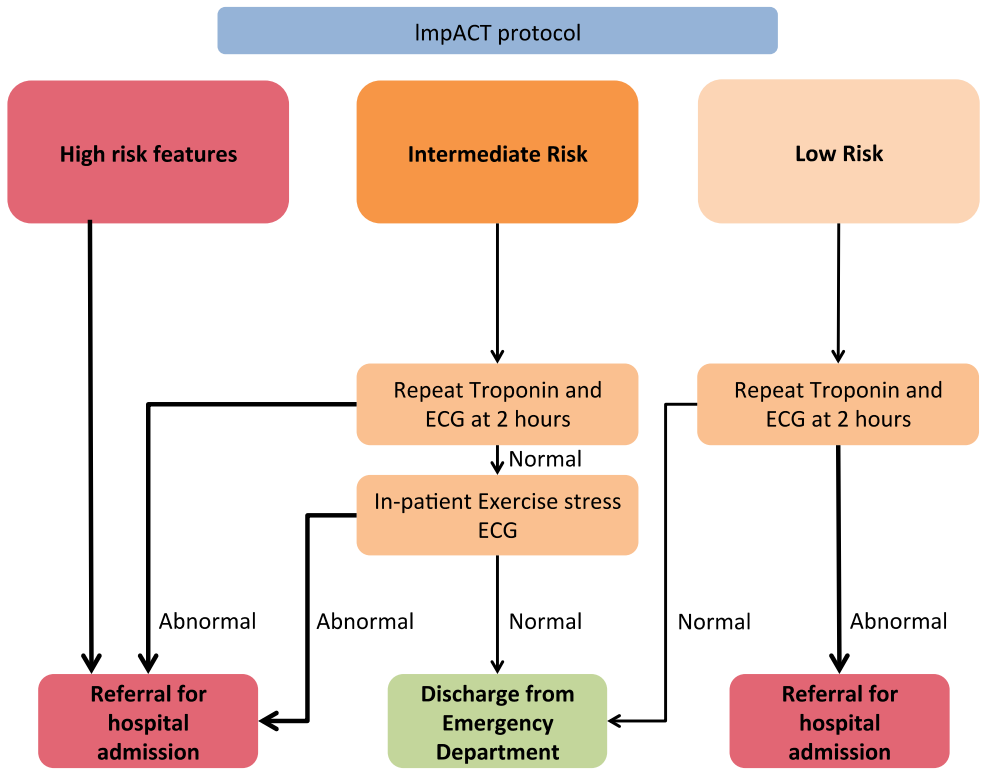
ImpACT protocol

High risk features

Intermediate Risk

Low Risk

Repeat Troponin and ECG at 2 hours

Repeat Troponin and ECG at 2 hours

Normal

In-patient Exercise stress ECG

Abnormal

Abnormal

Normal

Normal

Abnormal

Referral for hospital admission

Discharge from Emergency Department

Referral for hospital admission